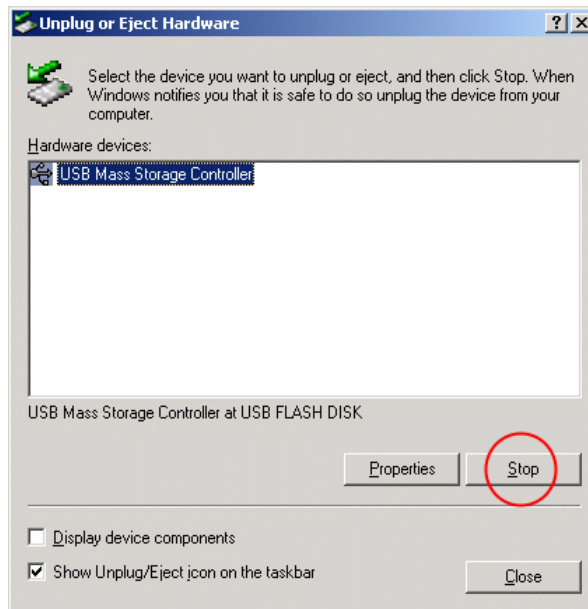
Unplug or Eject Hardware

?

X

Select the device you want to unplug or eject, and then click Stop. When Windows notifies you that it is safe to do so unplug the device from your computer.

Hardware devices:

USB Mass Storage Controller

USB Mass Storage Controller at USB FLASH DISK

Properties

Stop

Display device components

Show Unplug/Eject icon on the taskbar

Close